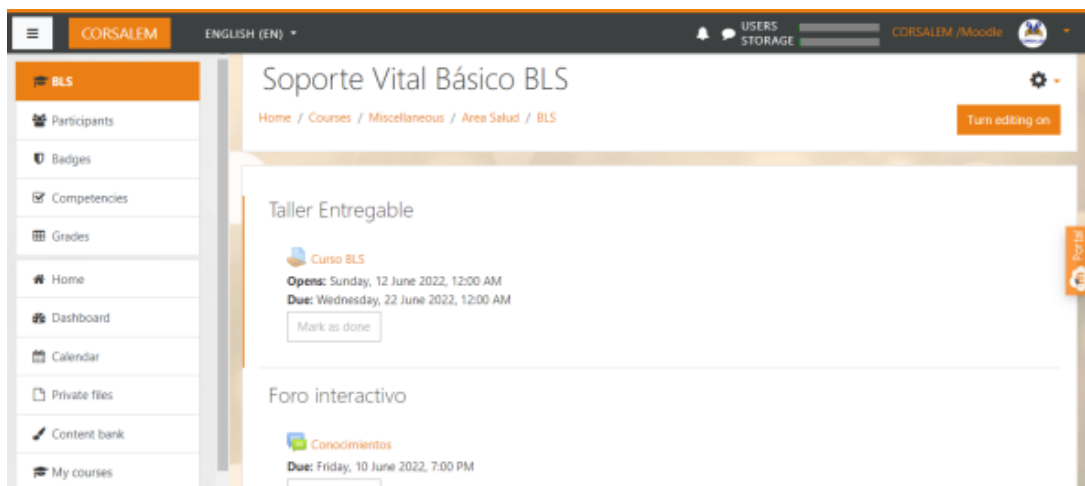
CORSALEM
ENGLISH (EN) ▾
USERS
STORAGE
CORSALEM /Moodle

BLS
Participants
Badges
Competencies
Grades
Home
Dashboard
Calendar
Private files
Content bank
My courses

Soporte Vital Básico BLS

Home / Courses / Miscellaneous / Area Salud / BLS

Turn editing on

Taller Entregable

Curso BLS
**Opens:** Sunday, 12 June 2022, 12:00 AM
**Due:** Wednesday, 22 June 2022, 12:00 AM
Mark as done

Foro interactivo

Conocimientos
**Due:** Friday, 10 June 2022, 7:00 PM

Portal